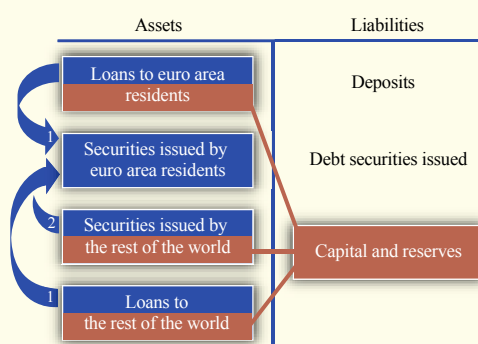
| Assets | Liabilities |
|---|---|
| Loans to euro area residents | Deposits |
| Securities issued by euro area residents | Debt securities issued |
| Securities issued by the rest of the world | Capital and reserves |
| Loans to the rest of the world | |

1

2

1